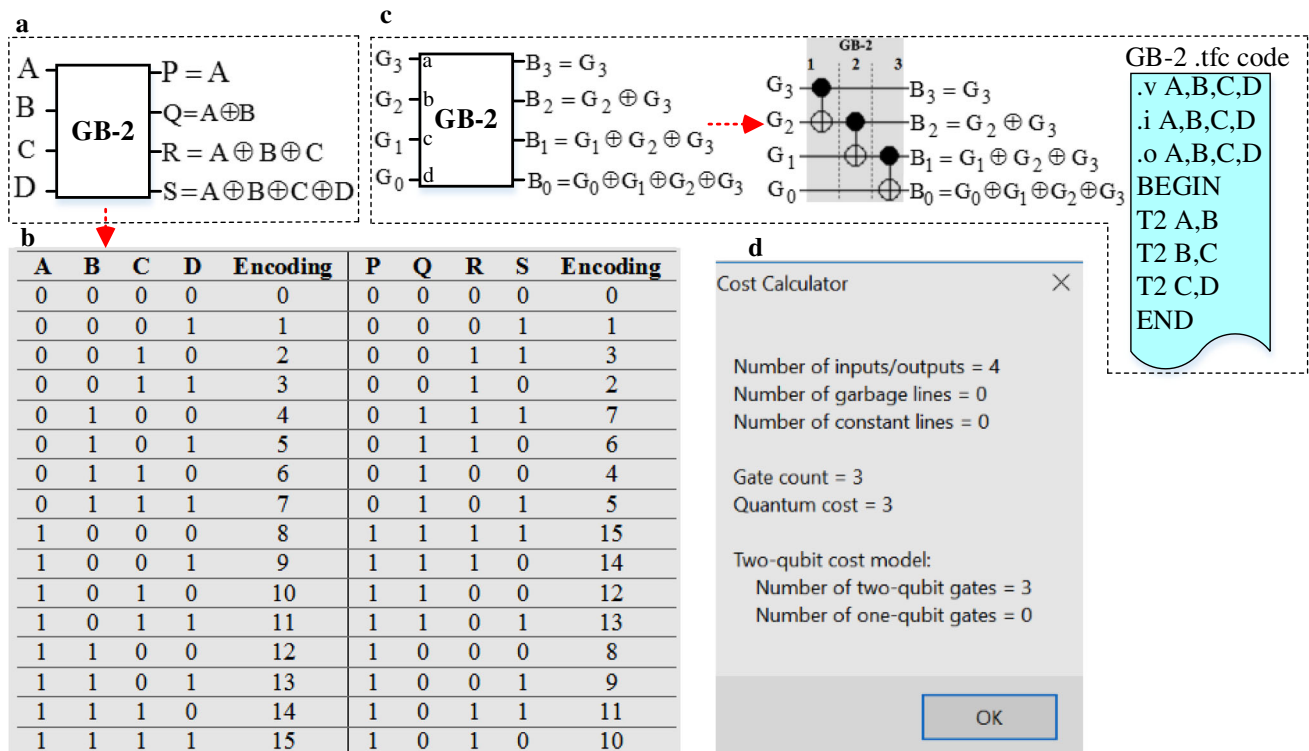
a

A
B
C
D
GB-2
$P = A$
$Q = A \oplus B$
$R = A \oplus B \oplus C$
$S = A \oplus B \oplus C \oplus D$

c

$G_3$ a
$G_2$ b
$G_1$ c
$G_0$ d
GB-2
$B_3 = G_3$
$B_2 = G_2 \oplus G_3$
$B_1 = G_1 \oplus G_2 \oplus G_3$
$B_0 = G_0 \oplus G_1 \oplus G_2 \oplus G_3$

GB-2
1 2 3
$G_3$
$G_2$
$G_1$
$G_0$
$B_3 = G_3$
$B_2 = G_2 \oplus G_3$
$B_1 = G_1 \oplus G_2 \oplus G_3$
$B_0 = G_0 \oplus G_1 \oplus G_2 \oplus G_3$

GB-2 .tfc code
.v A,B,C,D
.i A,B,C,D
.o A,B,C,D
BEGIN
T2 A,B
T2 B,C
T2 C,D
END

b

| A | B | C | D | Encoding | P | Q | R | S | Encoding |
|---|---|---|---|---|---|---|---|---|---|
| 0 | 0 | 0 | 0 | 0 | 0 | 0 | 0 | 0 | 0 |
| 0 | 0 | 0 | 1 | 1 | 0 | 0 | 0 | 1 | 1 |
| 0 | 0 | 1 | 0 | 2 | 0 | 0 | 1 | 1 | 3 |
| 0 | 0 | 1 | 1 | 3 | 0 | 0 | 1 | 0 | 2 |
| 0 | 1 | 0 | 0 | 4 | 0 | 1 | 1 | 1 | 7 |
| 0 | 1 | 0 | 1 | 5 | 0 | 1 | 1 | 0 | 6 |
| 0 | 1 | 1 | 0 | 6 | 0 | 1 | 0 | 0 | 4 |
| 0 | 1 | 1 | 1 | 7 | 0 | 1 | 0 | 1 | 5 |
| 1 | 0 | 0 | 0 | 8 | 1 | 1 | 1 | 1 | 15 |
| 1 | 0 | 0 | 1 | 9 | 1 | 1 | 1 | 0 | 14 |
| 1 | 0 | 1 | 0 | 10 | 1 | 1 | 0 | 0 | 12 |
| 1 | 0 | 1 | 1 | 11 | 1 | 1 | 0 | 1 | 13 |
| 1 | 1 | 0 | 0 | 12 | 1 | 0 | 0 | 0 | 8 |
| 1 | 1 | 0 | 1 | 13 | 1 | 0 | 0 | 1 | 9 |
| 1 | 1 | 1 | 0 | 14 | 1 | 0 | 1 | 1 | 11 |
| 1 | 1 | 1 | 1 | 15 | 1 | 0 | 1 | 0 | 10 |

d

Cost Calculator

Number of inputs/outputs = 4
Number of garbage lines = 0
Number of constant lines = 0

Gate count = 3
Quantum cost = 3

Two-qubit cost model:
Number of two-qubit gates = 3
Number of one-qubit gates = 0

OK